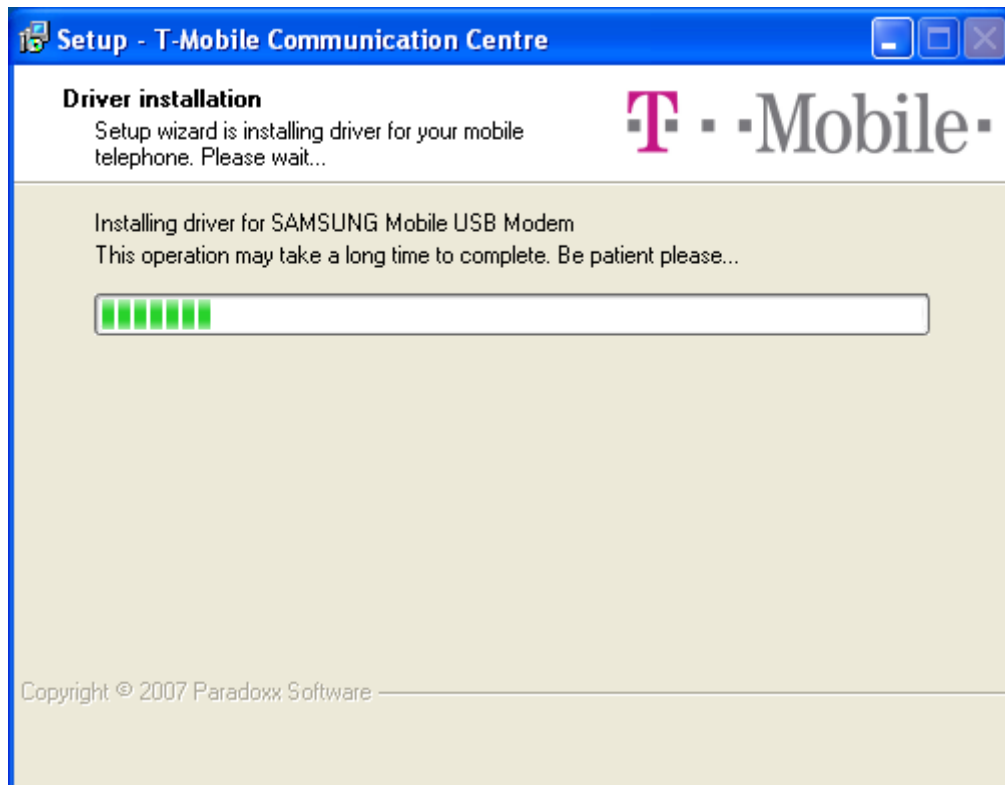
Setup - T-Mobile Communication Centre

Driver installation
Setup wizard is installing driver for your mobile telephone. Please wait...

·T··Mobile·

Installing driver for SAMSUNG Mobile USB Modem
This operation may take a long time to complete. Be patient please...

Copyright © 2007 Paradoxx Software